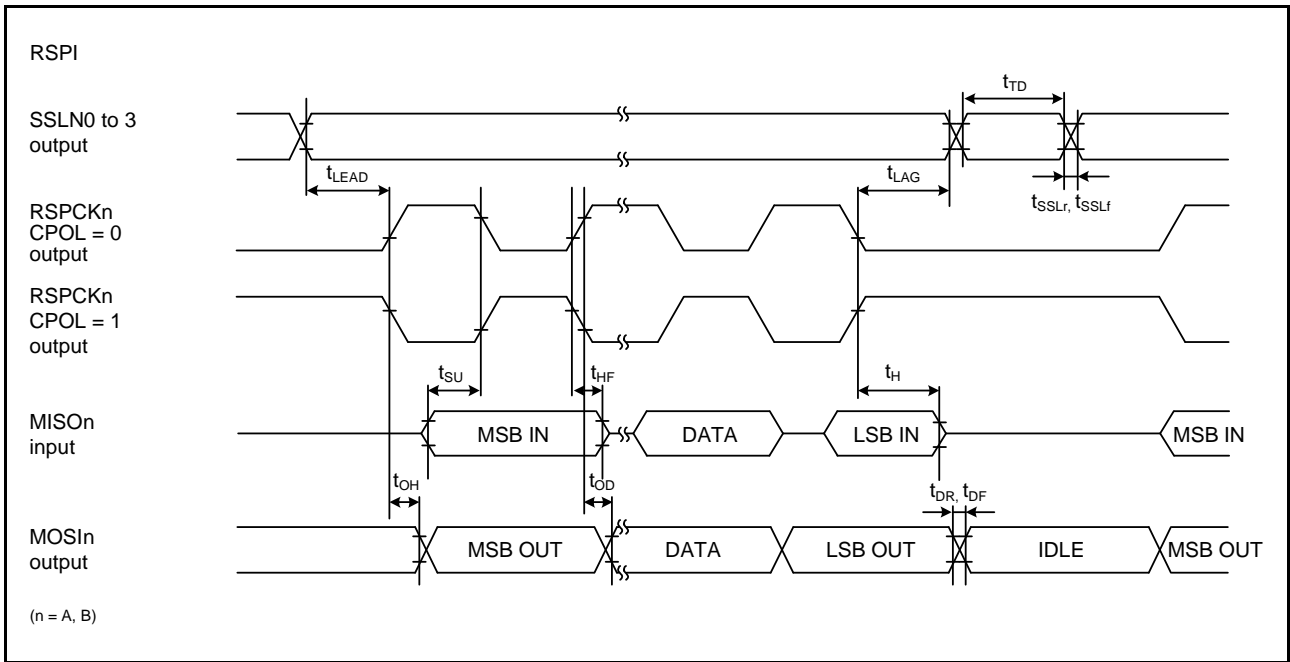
RSPI

$t_{TD}$

SSLN0 to 3 output

$t_{LEAD}$

$t_{LAG}$

$t_{SSLr}$, $t_{SSLf}$

RSPCKn CPOL = 0 output

RSPCKn CPOL = 1 output

$t_{SU}$

$t_{HF}$

$t_{H}$

MISOn input

MSB IN

DATA

LSB IN

MSB IN

$t_{OH}$

$t_{OD}$

$t_{DR}$, $t_{DF}$

MOSIn output

MSB OUT

DATA

LSB OUT

IDLE

MSB OUT

(n = A, B)